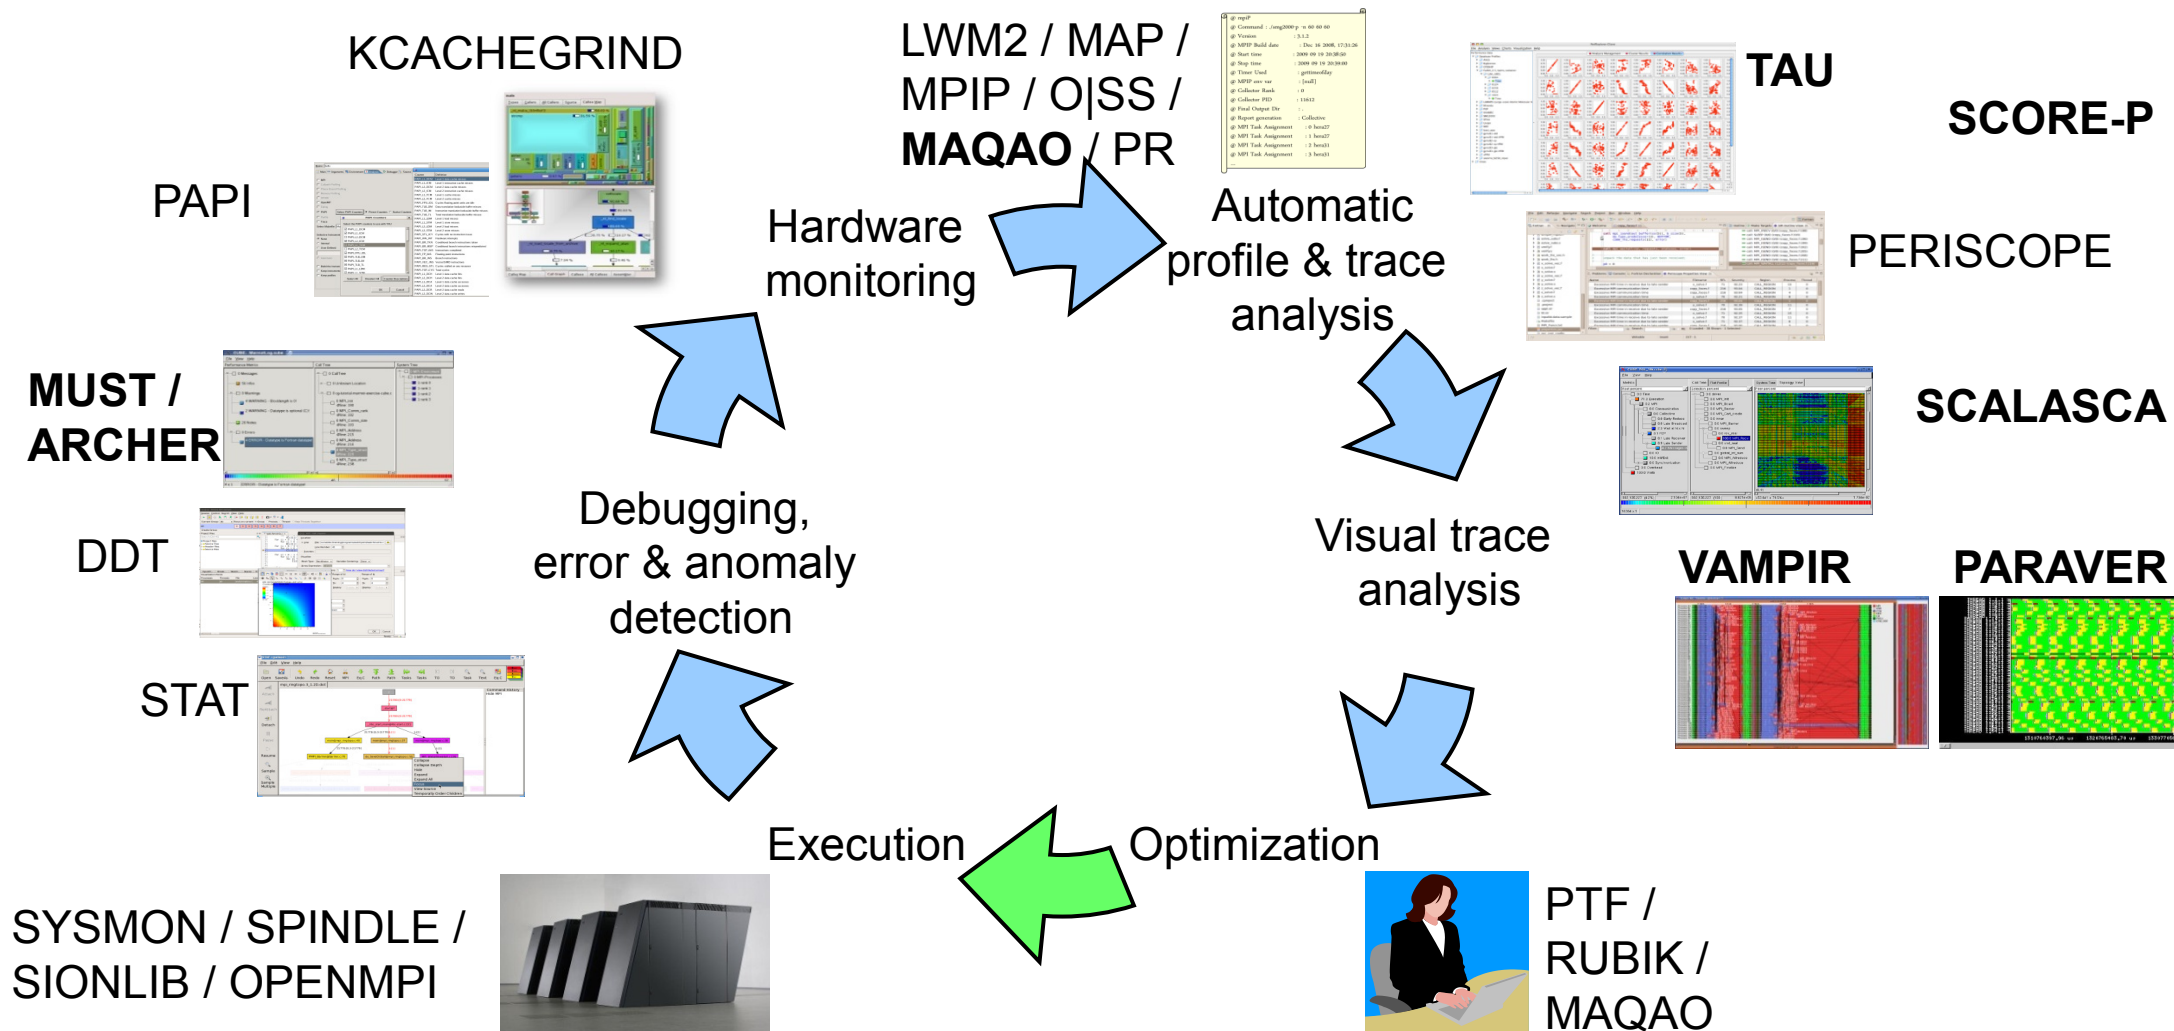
KCACHEGRIND

LWM2 / MAP / MPIP / O|SS / MAQAO / PR

TAU

SCORE-P

PAPI

Hardware monitoring

Automatic profile & trace analysis

PERISCOPE

MUST / ARCHER

SCALASCA

DDT

Debugging, error & anomaly detection

Visual trace analysis

VAMPIR

PARAVER

STAT

Execution

Optimization

SYSMON / SPINDLE / SIONLIB / OPENMPI

PTF / RUBIK / MAQAO